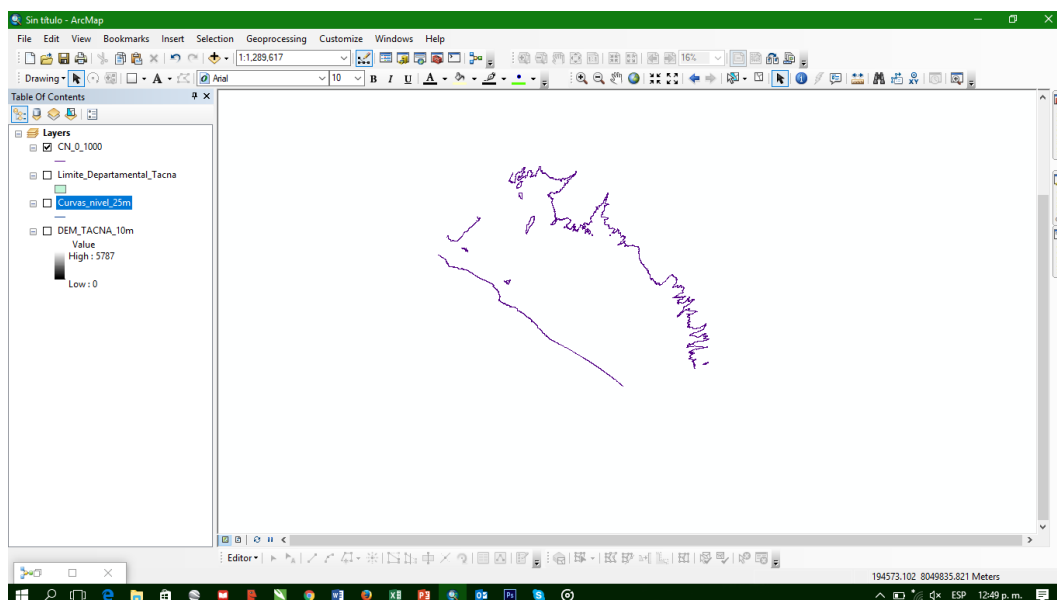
Sin título - ArcMap

File Edit View Bookmarks Insert Selection Geoprocessing Customize Windows Help

1:1,289,617

16%

Drawing

Arial

10

B I U A

Table Of Contents

Layers

CN_0_1000

Limite_Departamental_Tacna

Curvas_nivel_25m

DEM_TACNA_10m

Value

High : 5787

Low : 0

Editor

194573.102 8049835.821 Meters

ESP 12:49 p. m.